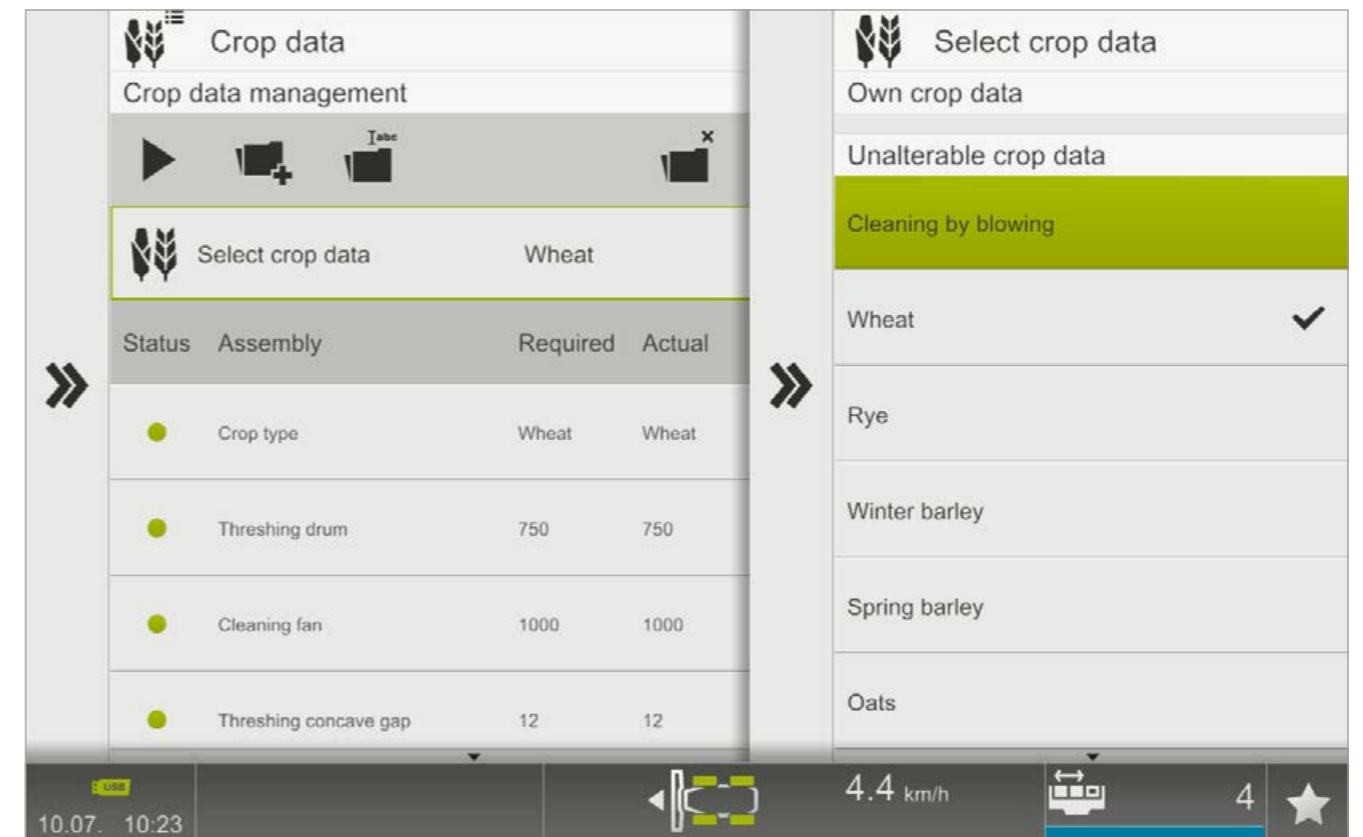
Crop data

Crop data management

Iabe

Select crop data Wheat

| Status | Assembly | Required | Actual |
|---|---|---|---|
| | Crop type | Wheat | Wheat |
| | Threshing drum | 750 | 750 |
| | Cleaning fan | 1000 | 1000 |
| | Threshing concave gap | 12 | 12 |

Select crop data

Own crop data

Unalterable crop data

Cleaning by blowing

Wheat ✓

Rye

Winter barley

Spring barley

Oats

USB
10.07. 10:23

4.4 km/h

4